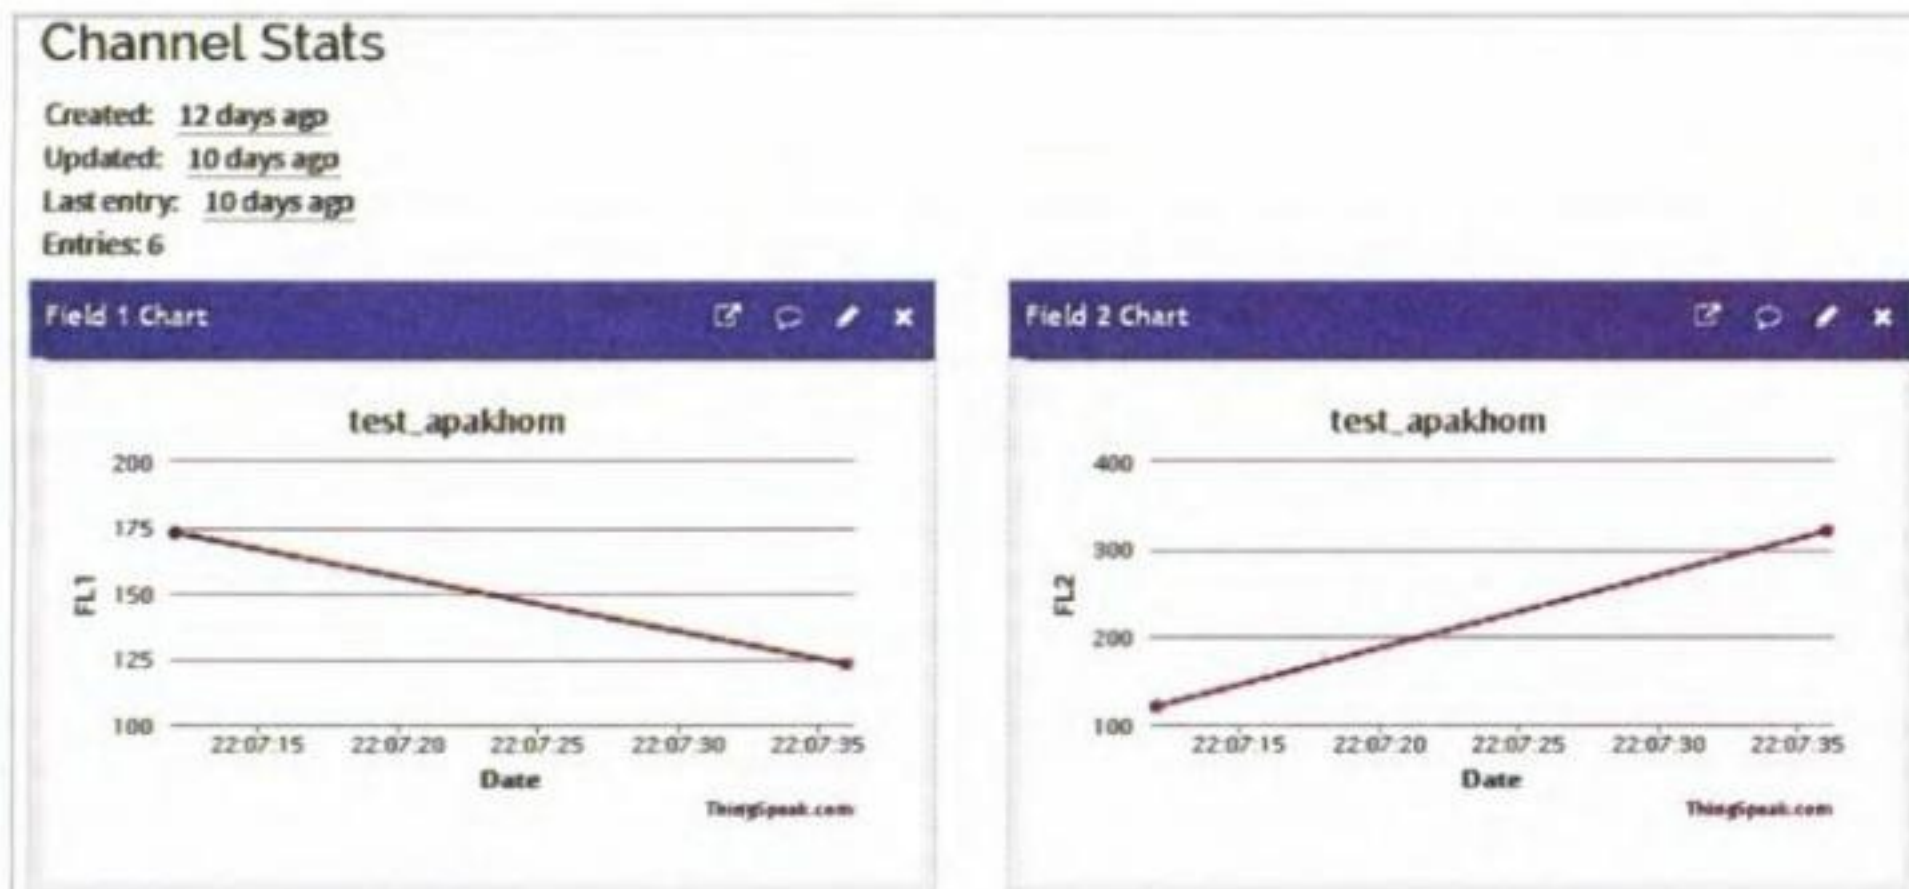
Channel Stats

Created: 12 days ago
Updated: 10 days ago
Last entry: 10 days ago
Entries: 6

Field 1 Chart

test_apakhom

200
175
150
125
100

FL1

22:07:15 22:07:20 22:07:25 22:07:30 22:07:35

Date

ThingSpeak.com

Field 2 Chart

test_apakhom

400
300
200
100

FL2

22:07:15 22:07:20 22:07:25 22:07:30 22:07:35

Date

ThingSpeak.com